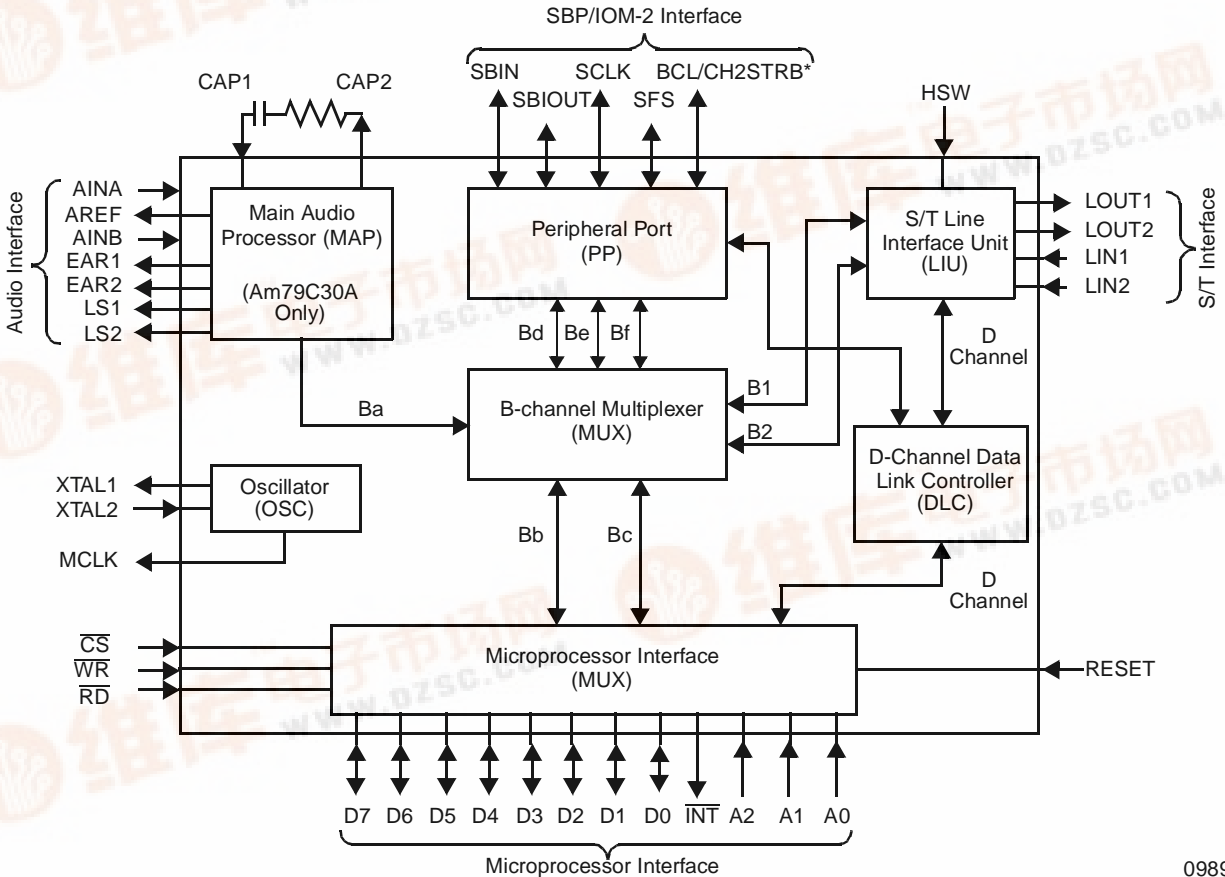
SBP/IOM-2 Interface

SBIN SBIOUT SCLK SFS BCL/CH2STRB*

CAP1 CAP2

HSW

Audio Interface

AINA
AREF
AINB
EAR1
EAR2
LS1
LS2

Main Audio Processor (MAP)

(Am79C30A Only)

Peripheral Port (PP)

S/T Line Interface Unit (LIU)

LOUT1
LOUT2
LIN1
LIN2

S/T Interface

Bd Be Bf

D Channel

Ba

B-channel Multiplexer (MUX)

B1
B2

D-Channel Data Link Controller (DLC)

XTAL1
XTAL2

Oscillator (OSC)

MCLK

Bb Bc

D Channel

$\overline{CS}$
$\overline{WR}$
$\overline{RD}$

Microprocessor Interface (MUX)

RESET

D7 D6 D5 D4 D3 D2 D1 D0 $\overline{INT}$ A2 A1 A0

Microprocessor Interface

0989